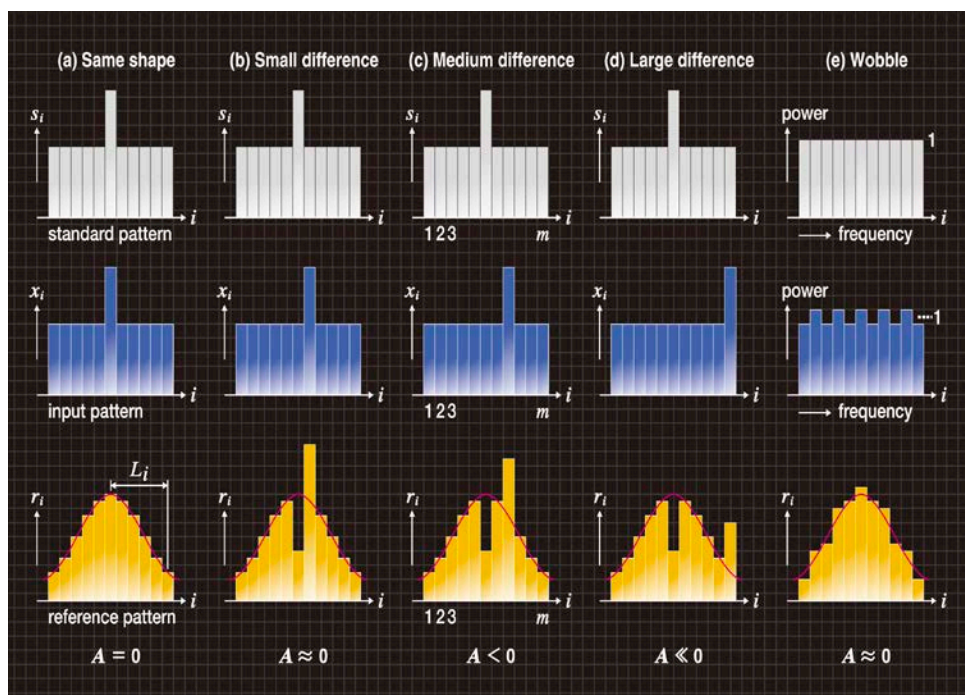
(a) Same shape

(b) Small difference

(c) Medium difference

(d) Large difference

(e) Wobble

$s_i$ $i$

standard pattern

$s_i$ $i$

$s_i$ $i$

1 2 3 $m$

$s_i$ $i$

power

1

$i$

frequency

$x_i$ $i$

input pattern

$x_i$ $i$

$x_i$ $i$

1 2 3 $m$

$x_i$ $i$

power

1

$i$

frequency

$L_i$

$r_i$ $i$

reference pattern

$r_i$ $i$

$r_i$ $i$

1 2 3 $m$

$r_i$ $i$

$r_i$ $i$

$A = 0$

$A \approx 0$

$A < 0$

$A \ll 0$

$A \approx 0$